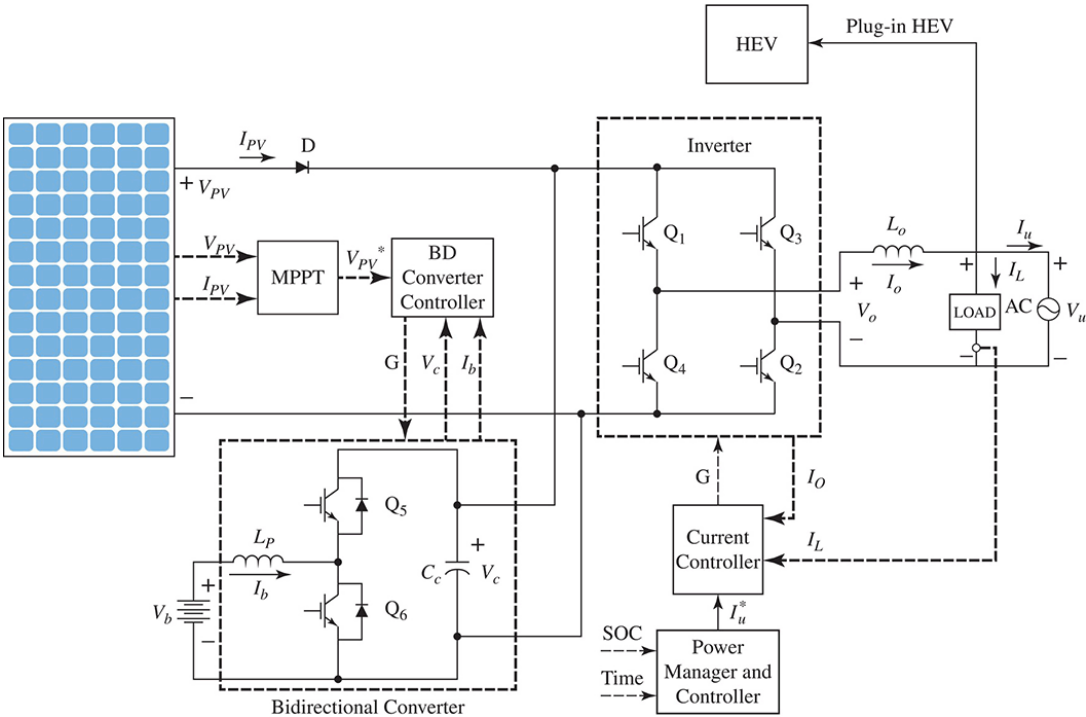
HEV

Plug-in HEV

$I_{PV}$ D

$+ V_{PV}$

Inverter

$Q_1$ $Q_3$

$L_o$ $I_u$

$V_{PV}$ MPPT $V_{PV}^*$ BD Converter Controller

$I_{PV}$

$I_o$ $+$ $I_L$ $+$

$+$ LOAD AC $V_u$

$V_o$

$-$ $-$ $-$

G $V_c$ $I_b$

$Q_4$ $Q_2$

$-$

G $I_O$

$Q_5$

$L_P$ $+$ Current Controller $I_L$

$I_b$ $C_c$ $V_c$

$+$

$V_b$ $Q_6$ $I_u^*$

$-$

SOC Power Manager and Controller

Time

Bidirectional Converter